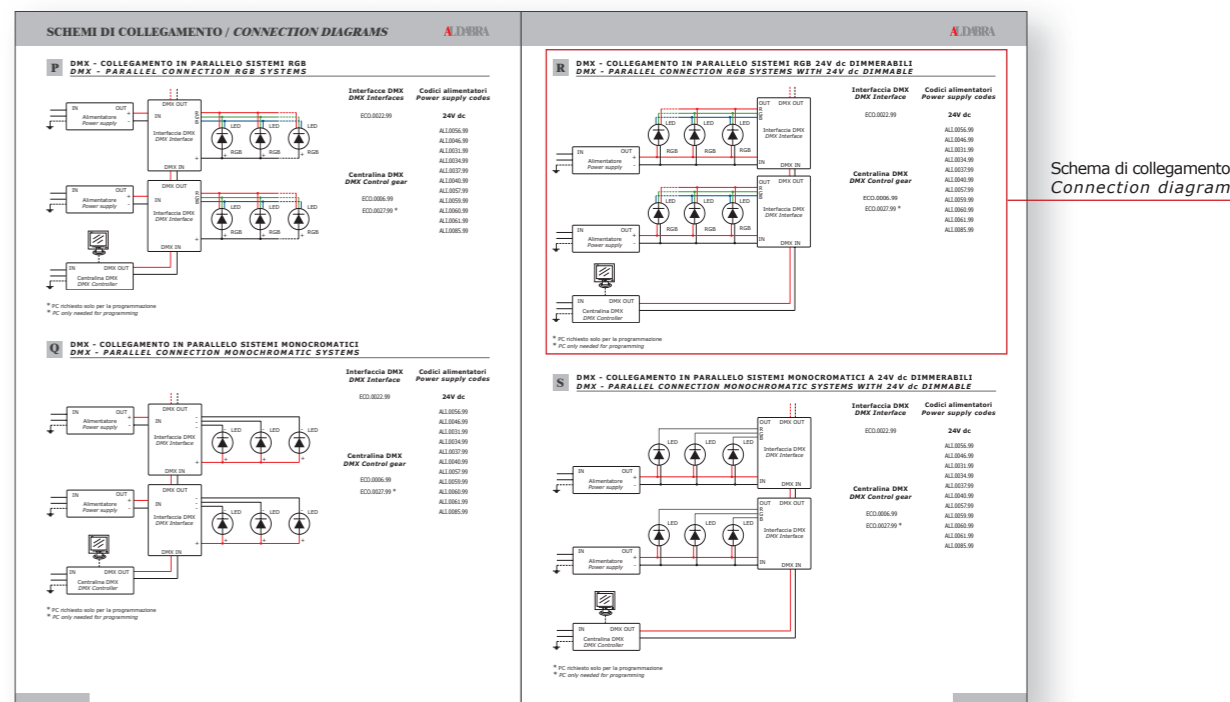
SCHEMI DI COLLEGAMENTO / CONNECTION DIAGRAMS

ALDABRA

P DMX - COLLEGAMENTO IN PARALLELO SISTEMI RGB
DMX - PARALLEL CONNECTION RGB SYSTEMS

IN OUT
Alimentatore
Power supply

DMX OUT
IN
Interfaccia DMX
DMX Interface
DMX IN

LED
RGB

IN OUT
Alimentatore
Power supply

DMX OUT
IN
Interfaccia DMX
DMX Interface
DMX IN

IN DMX OUT
Centralina DMX
DMX Controller

| Interfacce DMX DMX Interfaces | Codici alimentatori Power supply codes |
|---|---|
| ECO.0022.99 | 24V dc |
| | ALI.0056.99 |
| | ALI.0046.99 |
| | ALI.0031.99 |
| | ALI.0034.99 |
| Centralina DMX DMX Control gear | ALI.0037.99 |
| | ALI.0040.99 |
| ECO.0006.99 | ALI.0057.99 |
| ECO.0027.99 * | ALI.0059.99 |
| | ALI.0060.99 |
| | ALI.0061.99 |
| | ALI.0085.99 |

* PC richiesto solo per la programmazione
* PC only needed for programming

Q DMX - COLLEGAMENTO IN PARALLELO SISTEMI MONOCROMATICI
DMX - PARALLEL CONNECTION MONOCHROMATIC SYSTEMS

IN OUT
Alimentatore
Power supply

DMX OUT
IN
Interfaccia DMX
DMX Interface
DMX IN

LED

IN DMX OUT
Centralina DMX
DMX Controller

| Interfaccia DMX DMX Interface | Codici alimentatori Power supply codes |
|---|---|
| ECO.0022.99 | 24V dc |
| | ALI.0056.99 |
| | ALI.0046.99 |
| | ALI.0031.99 |
| | ALI.0034.99 |
| Centralina DMX DMX Control gear | ALI.0037.99 |
| | ALI.0040.99 |
| ECO.0006.99 | ALI.0057.99 |
| ECO.0027.99 * | ALI.0059.99 |
| | ALI.0060.99 |
| | ALI.0061.99 |
| | ALI.0085.99 |

* PC richiesto solo per la programmazione
* PC only needed for programming

ALDABRA

R DMX - COLLEGAMENTO IN PARALLELO SISTEMI RGB 24V dc DIMMERABILI
DMX - PARALLEL CONNECTION RGB SYSTEMS WITH 24V dc DIMMABLE

OUT DMX OUT
Interfaccia DMX
DMX Interface
IN DMX IN

LED
RGB

IN OUT
Alimentatore
Power supply

IN DMX OUT
Centralina DMX
DMX Controller

| Interfaccia DMX DMX Interface | Codici alimentatori Power supply codes |
|---|---|
| ECO.0022.99 | 24V dc |
| | ALI.0056.99 |
| | ALI.0046.99 |
| | ALI.0031.99 |
| | ALI.0034.99 |
| Centralina DMX DMX Control gear | ALI.0037.99 |
| | ALI.0040.99 |
| ECO.0006.99 | ALI.0057.99 |
| ECO.0027.99 * | ALI.0059.99 |
| | ALI.0060.99 |
| | ALI.0061.99 |
| | ALI.0085.99 |

* PC richiesto solo per la programmazione
* PC only needed for programming

Schema di collegamento
Connection diagram

S DMX - COLLEGAMENTO IN PARALLELO SISTEMI MONOCROMATICI A 24V dc DIMMERABILI
DMX - PARALLEL CONNECTION MONOCHROMATIC SYSTEMS WITH 24V dc DIMMABLE

OUT DMX OUT
Interfaccia DMX
DMX Interface
IN DMX IN

LED

IN OUT
Alimentatore
Power supply

IN DMX OUT
Centralina DMX
DMX Controller

| Interfaccia DMX DMX Interface | Codici alimentatori Power supply codes |
|---|---|
| ECO.0022.99 | 24V dc |
| | ALI.0056.99 |
| | ALI.0046.99 |
| | ALI.0031.99 |
| | ALI.0034.99 |
| Centralina DMX DMX Control gear | ALI.0037.99 |
| | ALI.0040.99 |
| ECO.0006.99 | ALI.0057.99 |
| ECO.0027.99 * | ALI.0059.99 |
| | ALI.0060.99 |
| | ALI.0061.99 |
| | ALI.0085.99 |

* PC richiesto solo per la programmazione
* PC only needed for programming